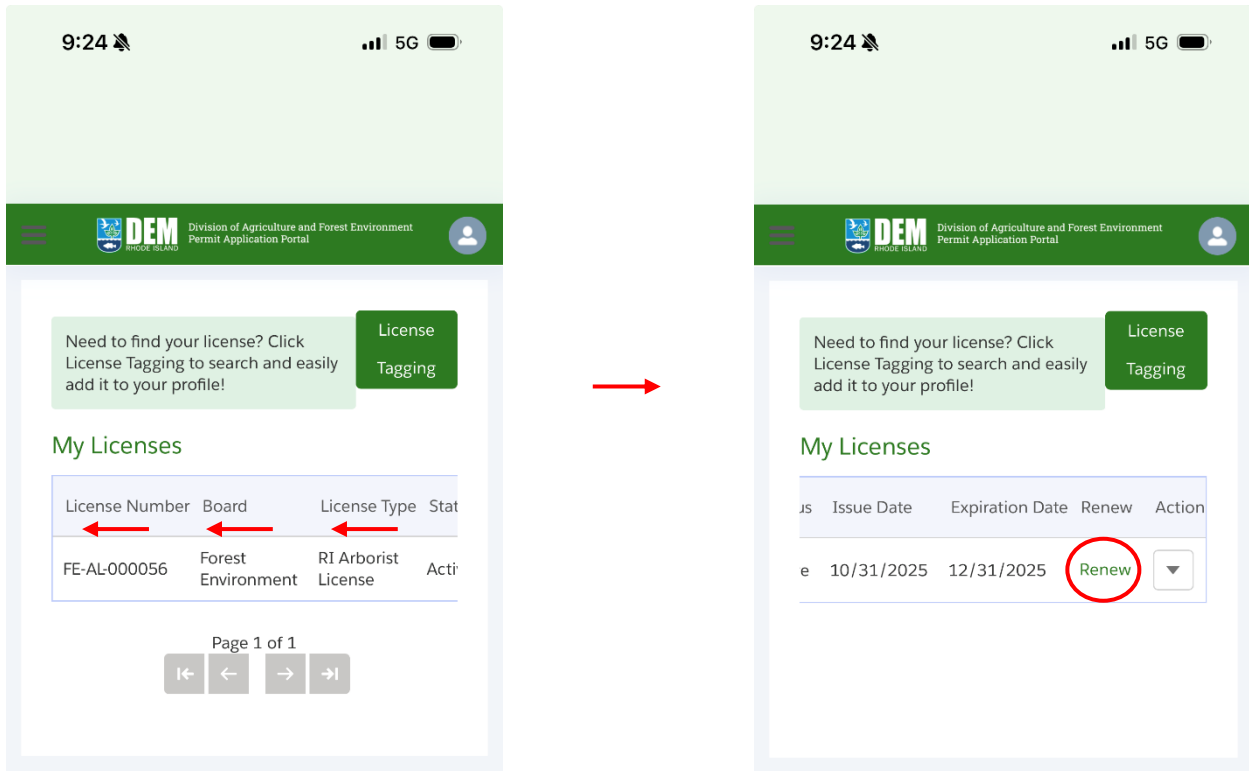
9:24 5G

DEM RHODE ISLAND Division of Agriculture and Forest Environment Permit Application Portal

Need to find your license? Click License Tagging to search and easily add it to your profile!

License Tagging

My Licenses

| License Number | Board | License Type | Stat |
|---|---|---|---|
| FE-AL-000056 | Forest Environment | RI Arborist License | Acti |

Page 1 of 1

9:24 5G

DEM RHODE ISLAND Division of Agriculture and Forest Environment Permit Application Portal

Need to find your license? Click License Tagging to search and easily add it to your profile!

License Tagging

My Licenses

| us | Issue Date | Expiration Date | Renew | Action |
|---|---|---|---|---|
| e | 10/31/2025 | 12/31/2025 | Renew | |